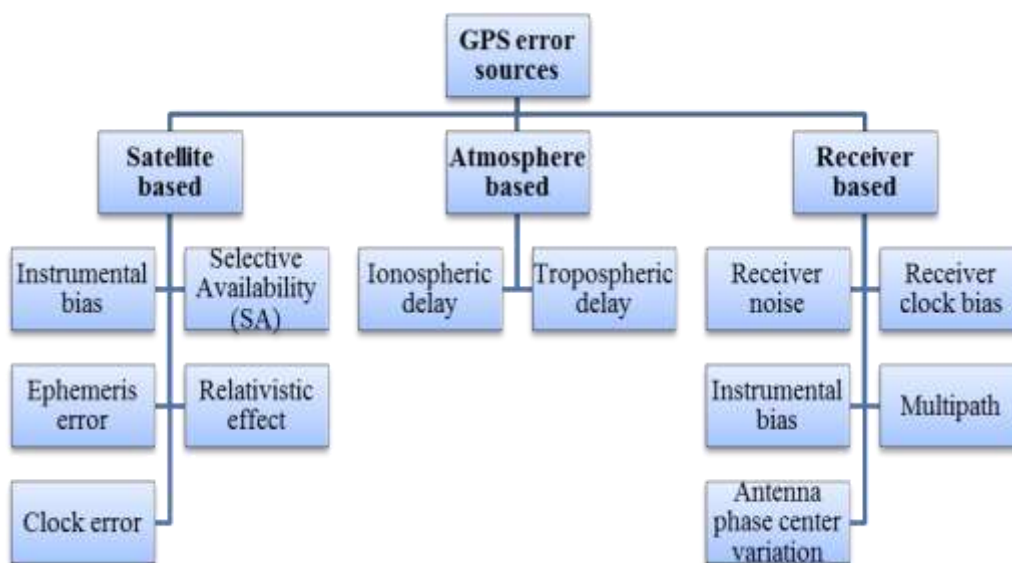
GPS error sources

Satellite based

Atmosphere based

Receiver based

Instrumental bias

Selective Availability (SA)

Ephemeris error

Relativistic effect

Clock error

Ionospheric delay

Tropospheric delay

Receiver noise

Receiver clock bias

Instrumental bias

Multipath

Antenna phase center variation